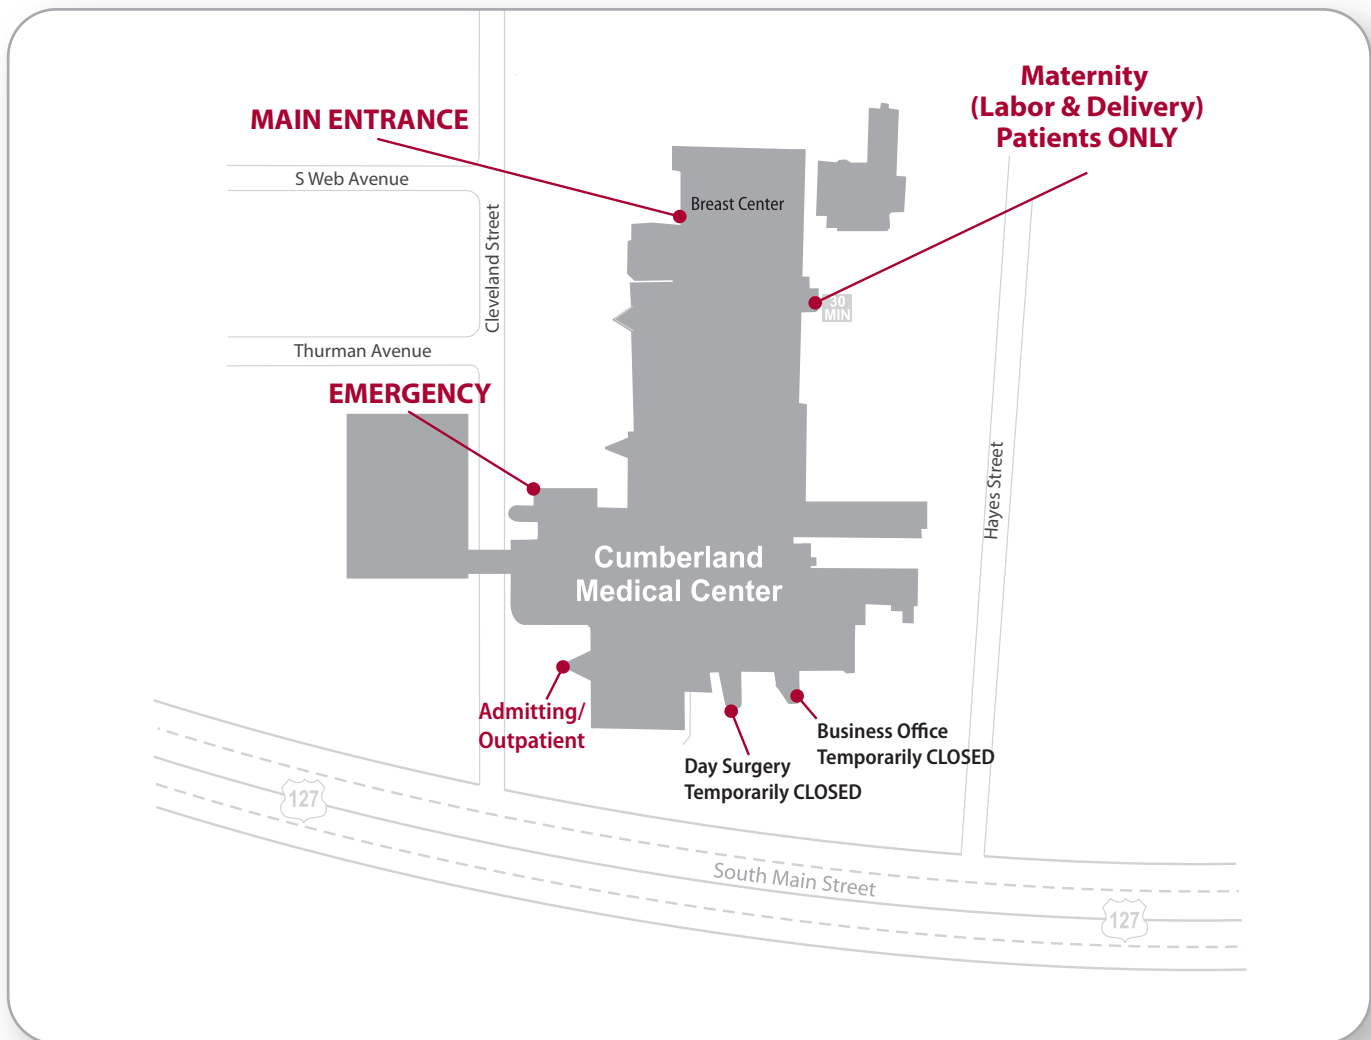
MAIN ENTRANCE

Maternity (Labor & Delivery) Patients ONLY

S Web Avenue

Cleveland Street

Breast Center

30 MIN

Thurman Avenue

EMERGENCY

Hayes Street

Cumberland Medical Center

Admitting/ Outpatient

Business Office Temporarily CLOSED

Day Surgery Temporarily CLOSED

127

South Main Street

127